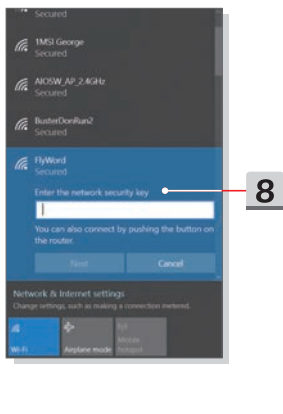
Secured

1MSI George
Secured

AIOSW_AP_2.4GHz
Secured

BusterDonRun2
Secured

FlyWord
Secured

Enter the network security key

You can also connect by pushing the button on the router.

Next

Cancel

8

Network & Internet settings
Change settings, such as making a connection metered.

Wi-Fi

Airplane mode

Mobile hotspot